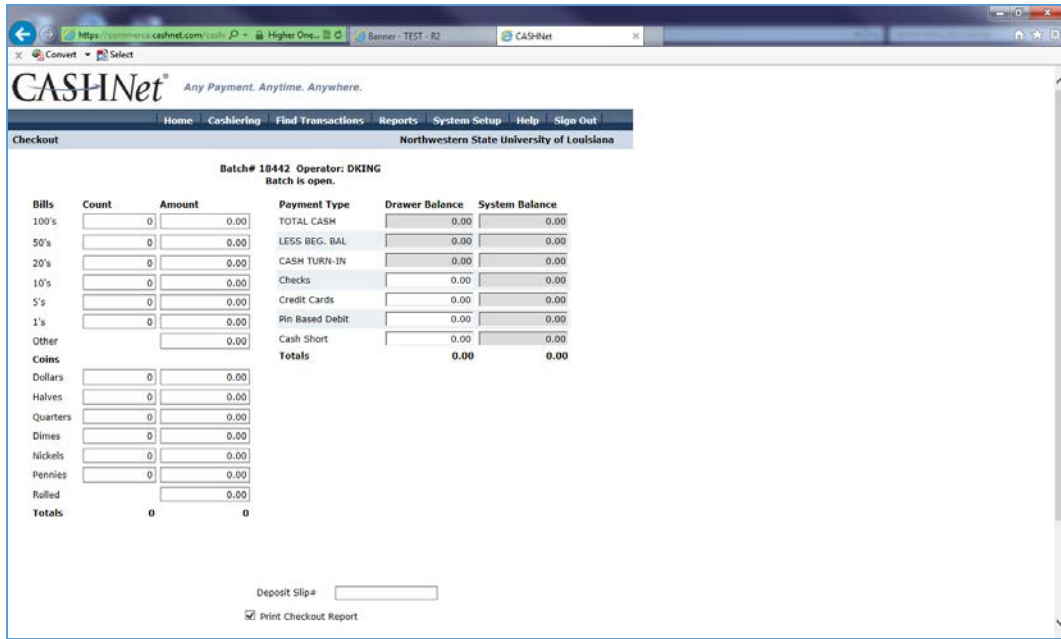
https://commerce.cashnet.com/cash Higher One... Banner - TEST - R2 CASHNet

Convert Select

CASHNet® Any Payment. Anytime. Anywhere.

Home Cashiering Find Transactions Reports System Setup Help Sign Out

Checkout Northwestern State University of Louisiana

Batch# 18442 Operator: DKING
Batch is open.

| Bills | Count | Amount |
|---|---|---|
| 100's | 0 | 0.00 |
| 50's | 0 | 0.00 |
| 20's | 0 | 0.00 |
| 10's | 0 | 0.00 |
| 5's | 0 | 0.00 |
| 1's | 0 | 0.00 |
| Other | | 0.00 |
| Coins | | |
| Dollars | 0 | 0.00 |
| Halves | 0 | 0.00 |
| Quarters | 0 | 0.00 |
| Dimes | 0 | 0.00 |
| Nickels | 0 | 0.00 |
| Pennies | 0 | 0.00 |
| Rolled | | 0.00 |
| Totals | 0 | 0 |

| Payment Type | Drawer Balance | System Balance |
|---|---|---|
| TOTAL CASH | 0.00 | 0.00 |
| LESS BEG. BAL | 0.00 | 0.00 |
| CASH TURN-IN | 0.00 | 0.00 |
| Checks | 0.00 | 0.00 |
| Credit Cards | 0.00 | 0.00 |
| Pin Based Debit | 0.00 | 0.00 |
| Cash Short | 0.00 | 0.00 |
| Totals | 0.00 | 0.00 |

Deposit Slip#

Print Checkout Report